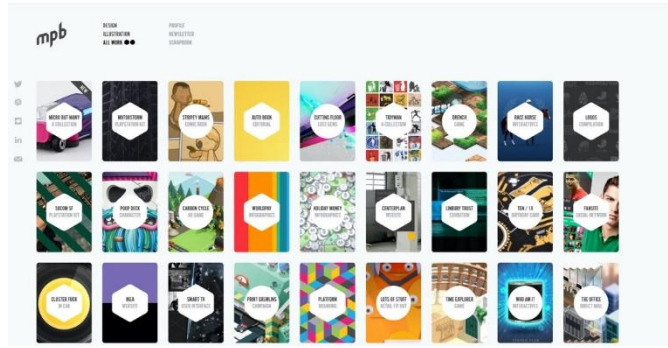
mpb

DESIGN
ILLUSTRATION
ALL WORK

PROFILE
NEWSLETTER
SCRAPBOOK

MICRO BUT MANY
A COLLECTION

MOTORSTORM
PLAYSTATION KIT

STOREY MAMS
COMIC BOOK

AUTO BOOK
EDITORIAL

CUTTING EDGE
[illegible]

TOYMAN
A COLLECTION

DRENCH
GAME

RACE HORSE
INTERACTIVE

LOGOS
COMPILATION

SHOGUN 2
PLAYSTATION KIT

POOP DECK
CHARACTER

CARBON CYCLE
AR GAME

WORLDPAY
INFOGRAPHICS

HOLIDAY MONEY
INFOGRAPHICS

CENTERPLAN
WEBSITE

CANARY TRUST
EXHIBITION

TEN / 10
BIRTHDAY CARD

FANSITE
SOCIAL NETWORK

CLUSTER FUCK
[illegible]

IKEA
WEBSITE

SMART TV
USER INTERFACE

POINT CRAWLING
CAMPAIGN

PLATFORM
BRANDING

LOTS OF STUFF
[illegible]

TIME EXPLORER
GAME

WHO AM I?
INTERACTIVE

THE OFFICE
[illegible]